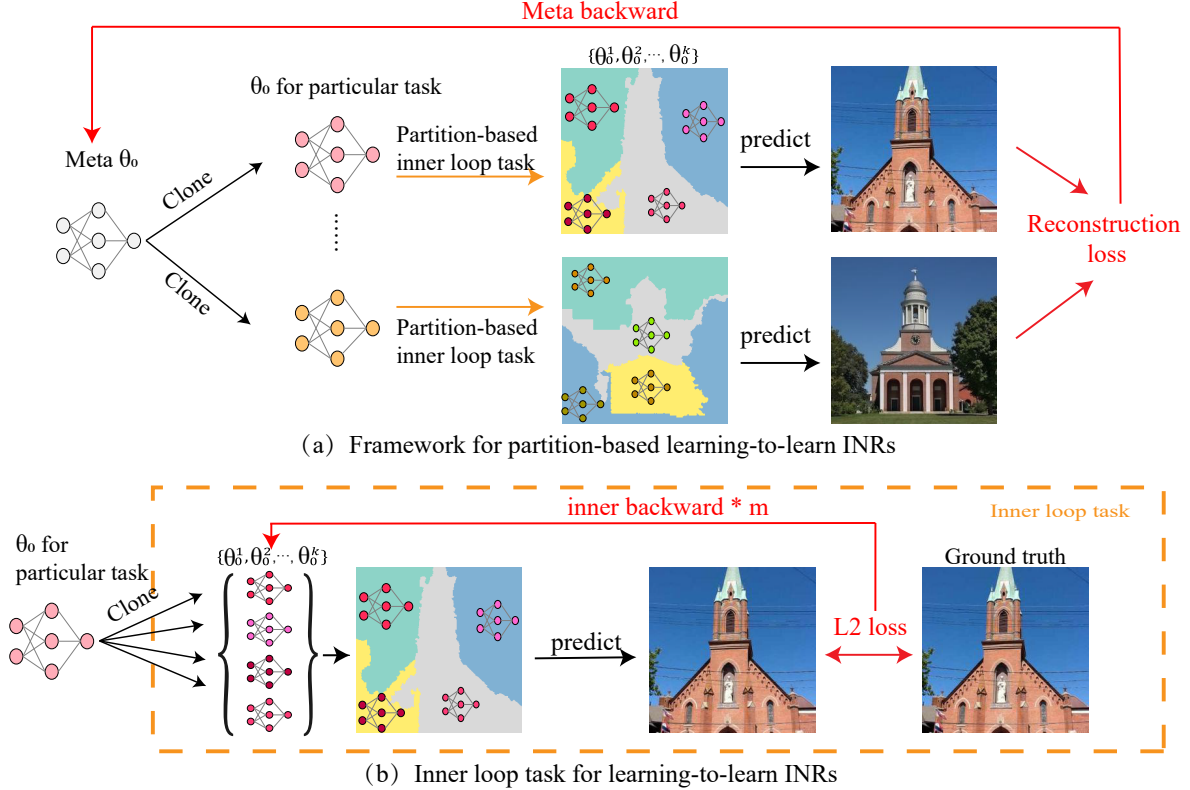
Meta backward

$\{\theta_0^1, \theta_0^2, \cdots, \theta_0^k\}$

$\theta_0$ for particular task

Meta $\theta_0$

Clone

Clone

Partition-based inner loop task

predict

Reconstruction loss

Partition-based inner loop task

predict

(a) Framework for partition-based learning-to-learn INRs

inner backward * m

Inner loop task

$\theta_0$ for particular task

Clone

$\{\theta_0^1, \theta_0^2, \cdots, \theta_0^k\}$

predict

Ground truth

L2 loss

(b) Inner loop task for learning-to-learn INRs